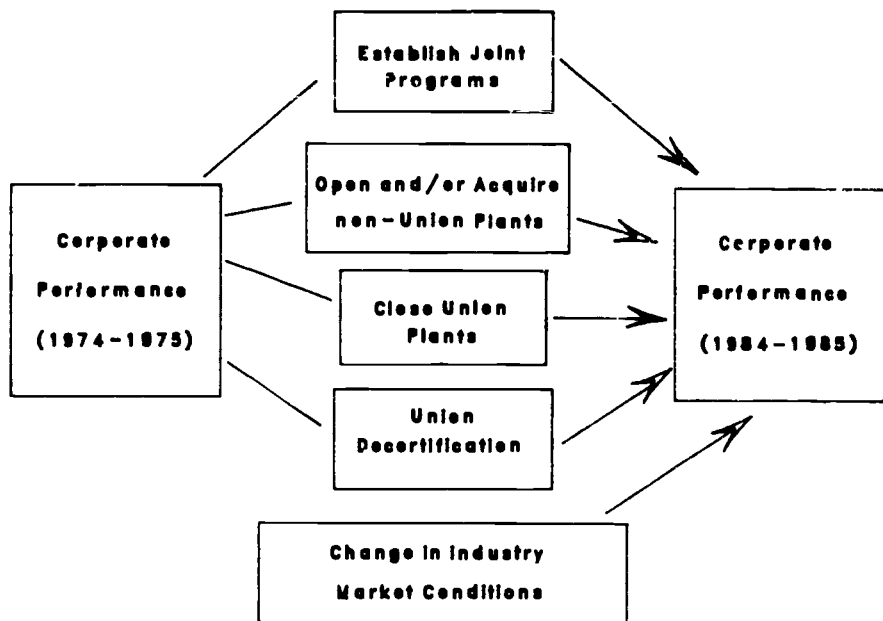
Establish Joint Programs

Corporate Performance (1974-1975)

Open and/or Acquire non-Union Plants

Close Union Plants

Union Decertification

Corporate Performance (1984-1985)

Change in Industry Market Conditions